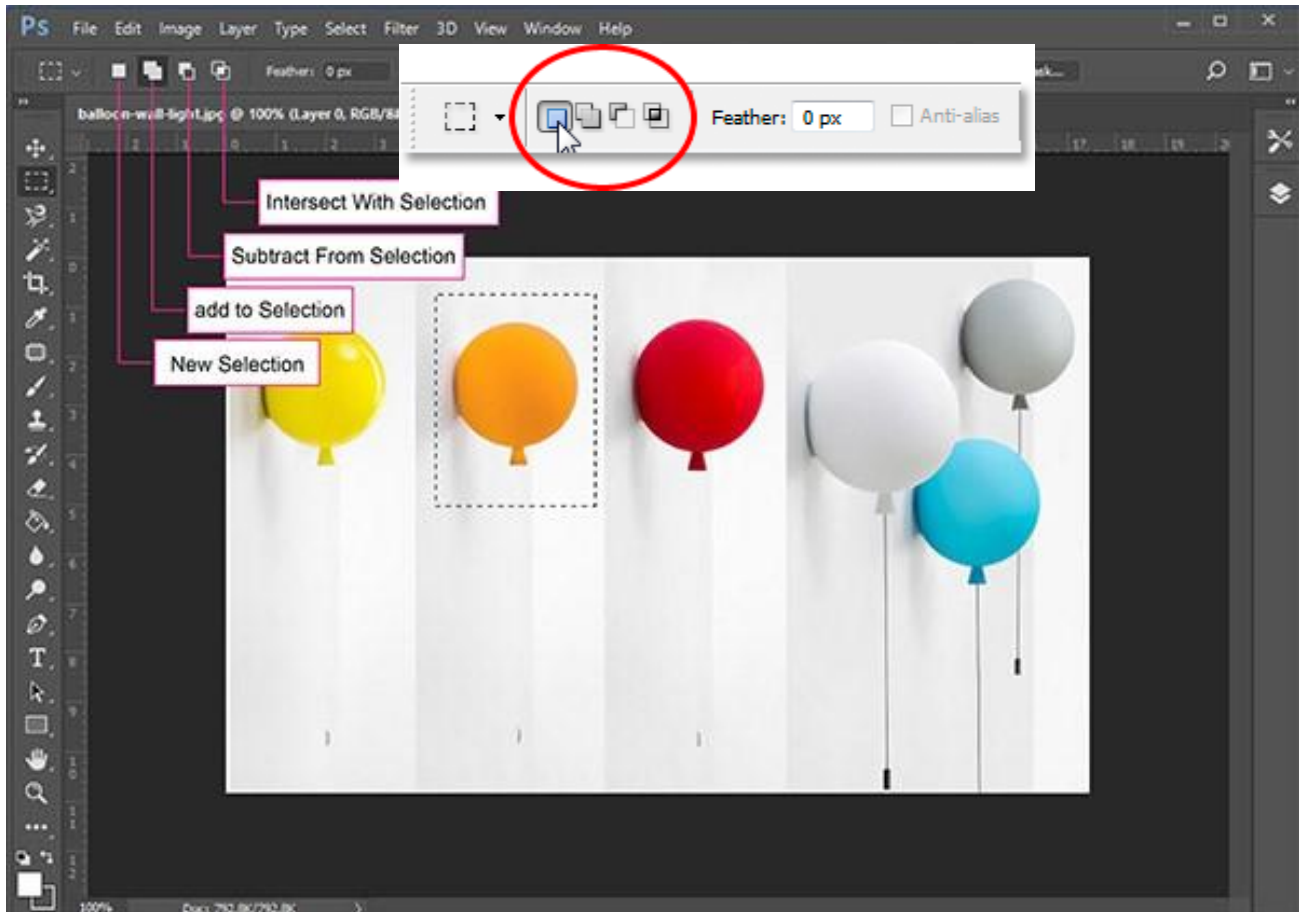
Ps File Edit Image Layer Type Select Filter 3D View Window Help

Feather: 0 px

balloon-wall-light.jpg @ 100% (Layer 0, RGB/8

Feather: 0 px Anti-alias

Intersect With Selection

Subtract From Selection

add to Selection

New Selection

100% Doc: 792.8K/792.8K